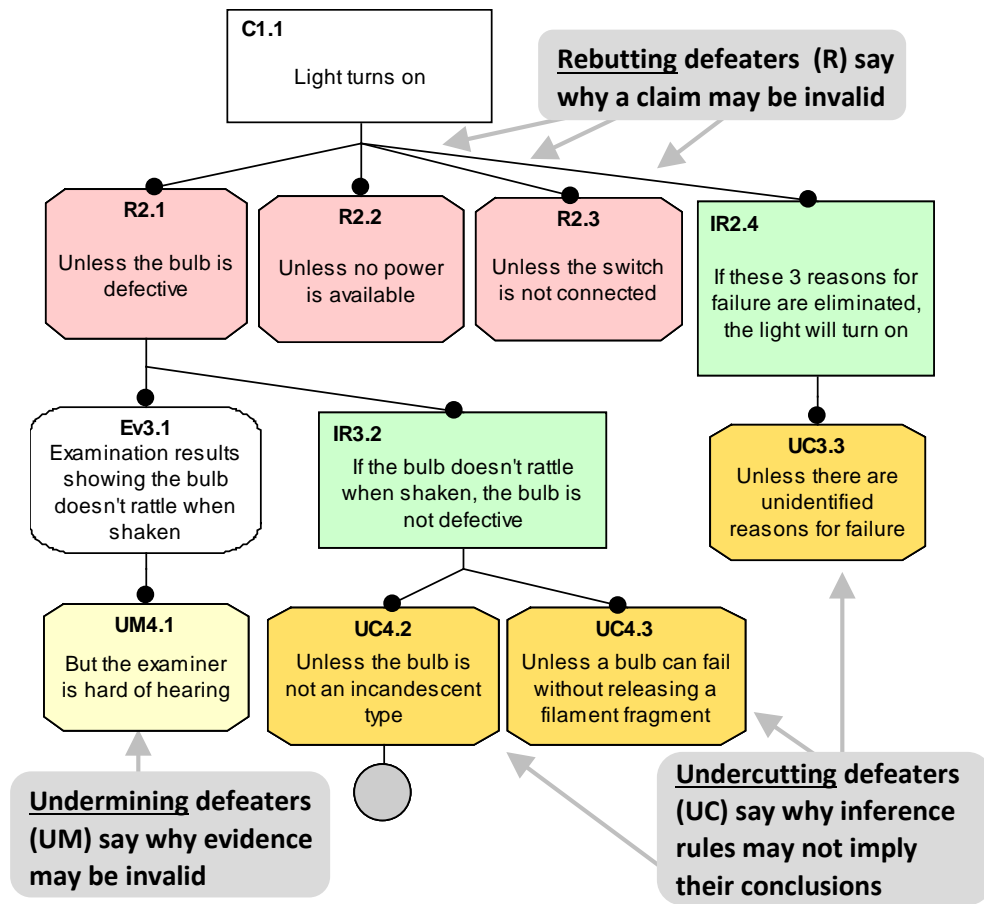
C1.1

Light turns on

Rebutting defeaters (R) say why a claim may be invalid

R2.1

Unless the bulb is defective

R2.2

Unless no power is available

R2.3

Unless the switch is not connected

IR2.4

If these 3 reasons for failure are eliminated, the light will turn on

Ev3.1
Examination results showing the bulb doesn't rattle when shaken

IR3.2

If the bulb doesn't rattle when shaken, the bulb is not defective

UC3.3
Unless there are unidentified reasons for failure

UM4.1

But the examiner is hard of hearing

UC4.2
Unless the bulb is not an incandescent type

UC4.3
Unless a bulb can fail without releasing a filament fragment

Undermining defeaters (UM) say why evidence may be invalid

Undercutting defeaters (UC) say why inference rules may not imply their conclusions